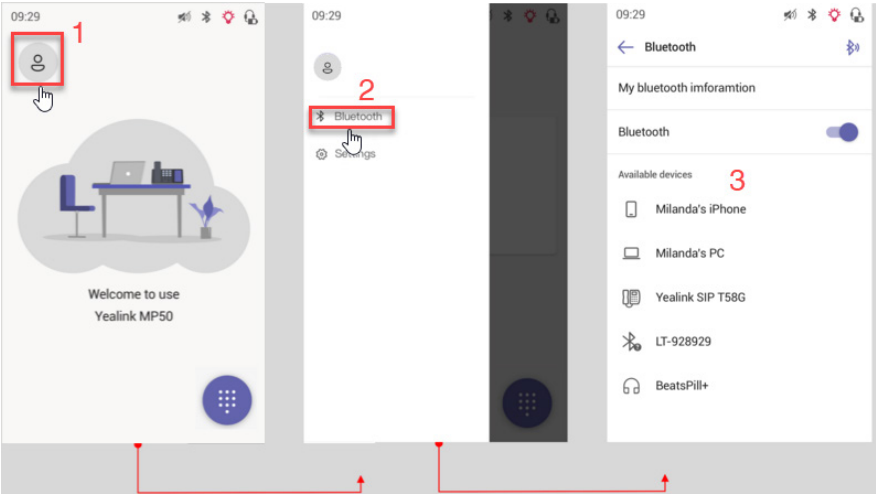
09:29

1

Welcome to use
Yealink MP50

09:29

2

Bluetooth

Settings

09:29

Bluetooth

My bluetooth imforamtion

Bluetooth

Available devices

3

Milanda's iPhone

Milanda's PC

Yealink SIP T58G

LT-928929

BeatsPill+